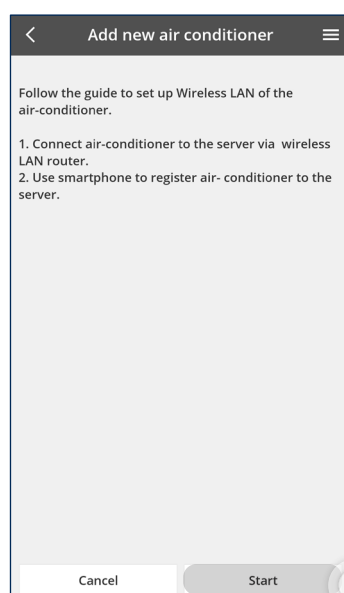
Add new air conditioner

Follow the guide to set up Wireless LAN of the air-conditioner.

1. Connect air-conditioner to the server via wireless LAN router.
2. Use smartphone to register air- conditioner to the server.

Cancel

Start